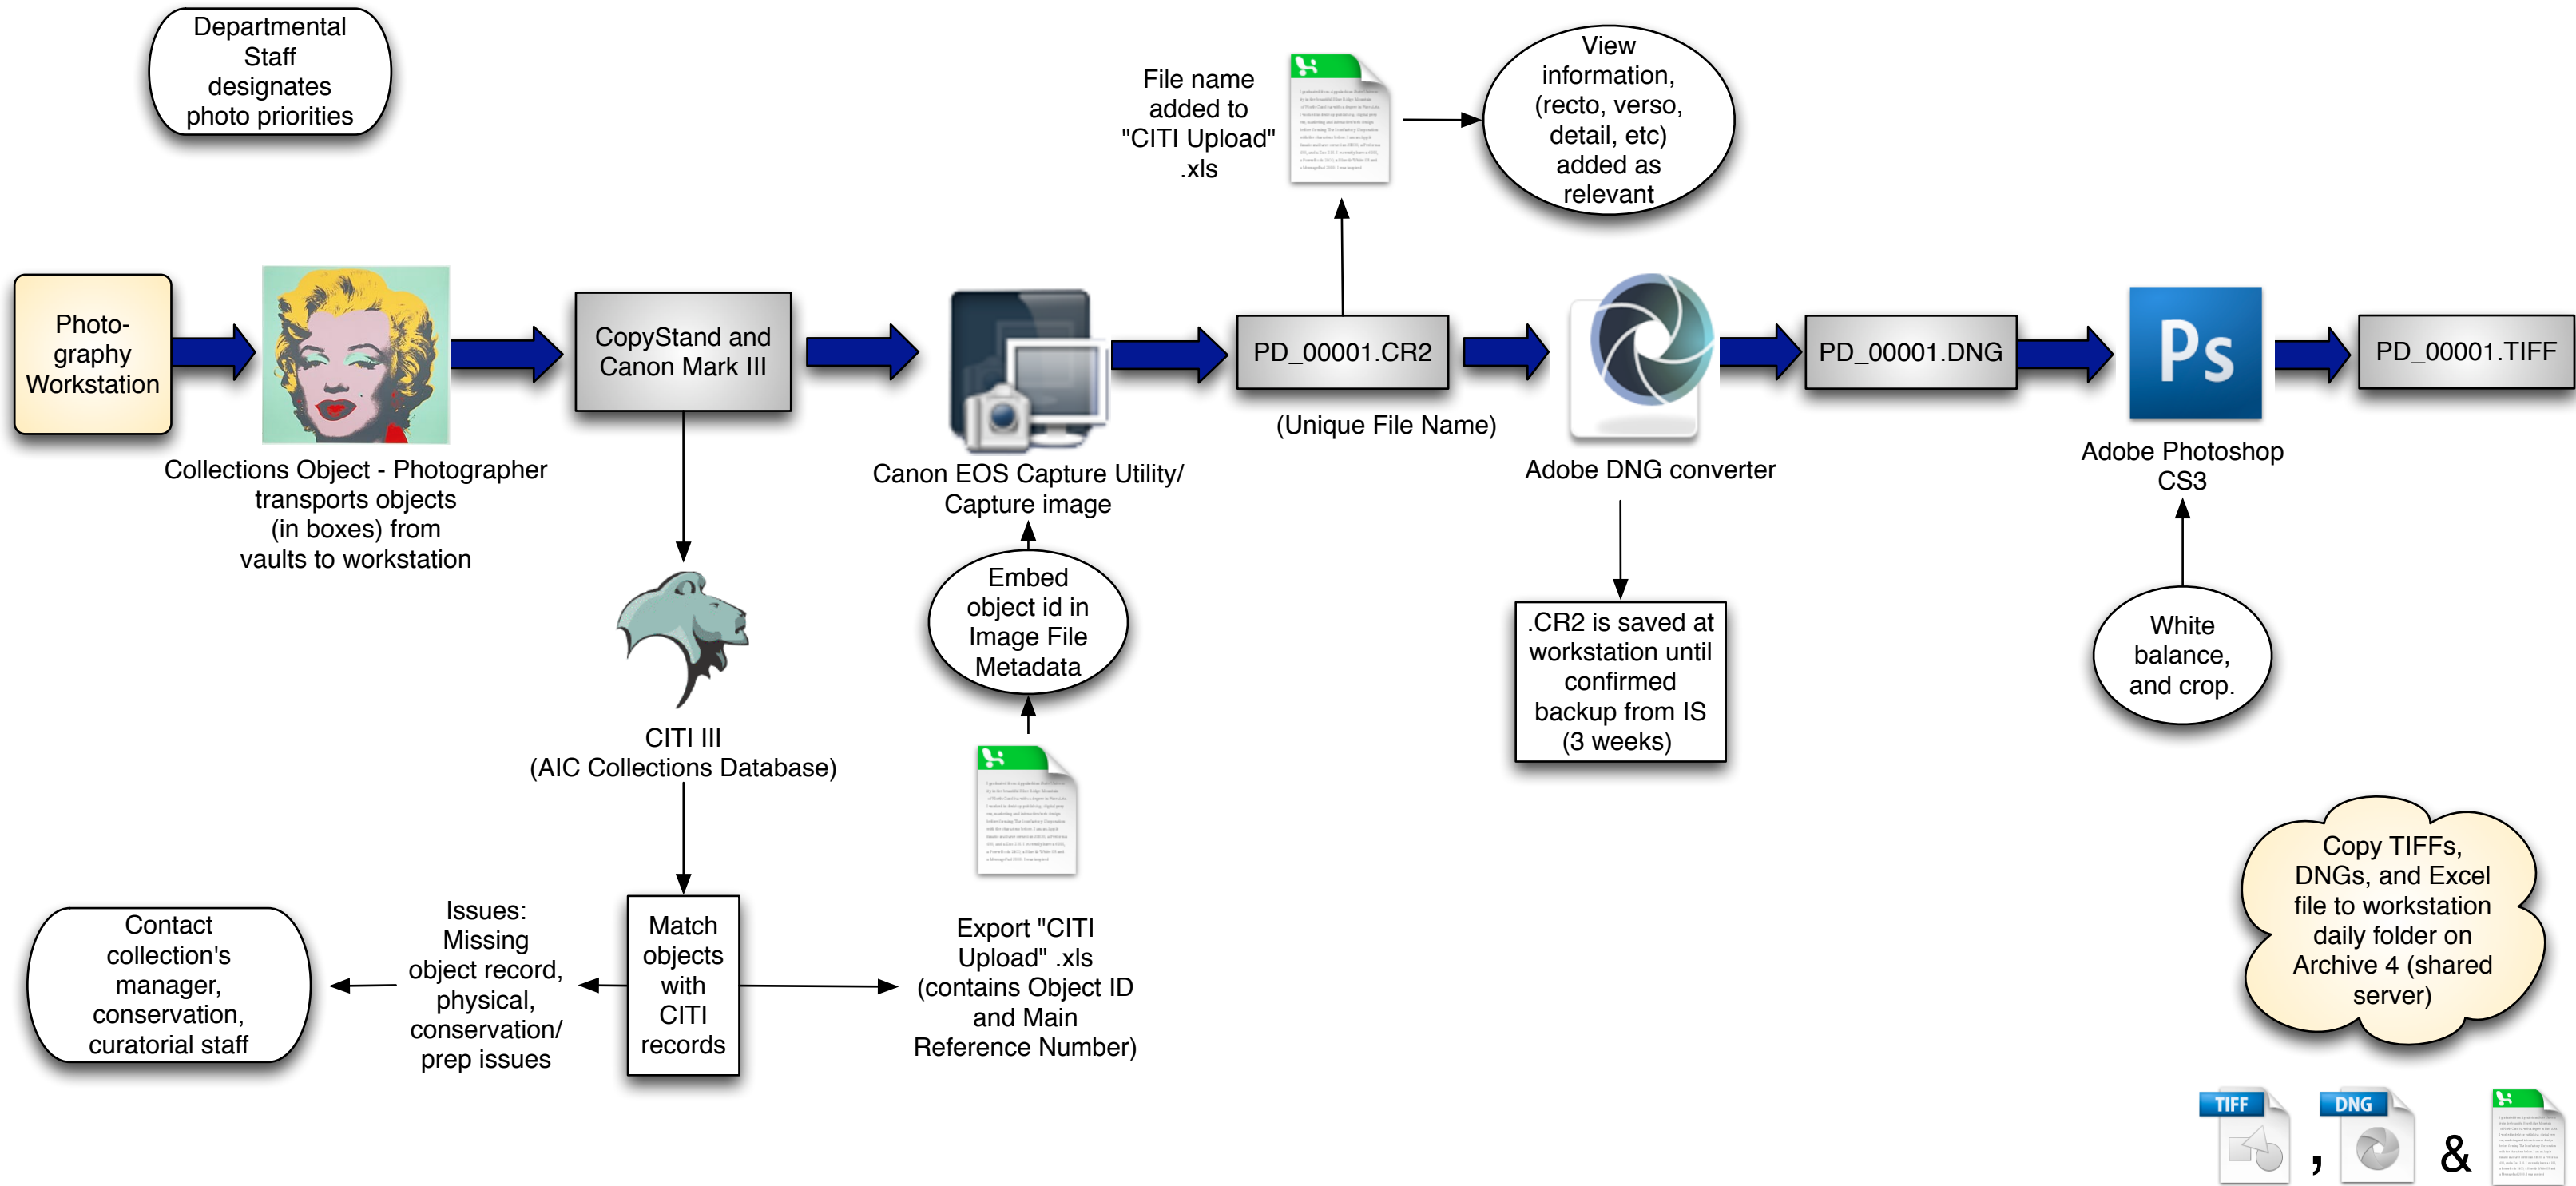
Departmental Staff designates photo priorities

File name added to "CITI Upload" .xls

View information, (recto, verso, detail, etc) added as relevant

Photography Workstation

Collections Object - Photographer transports objects (in boxes) from vaults to workstation

CopyStand and Canon Mark III

Canon EOS Capture Utility/ Capture image

PD_00001.CR2

(Unique File Name)

Adobe DNG converter

PD_00001.DNG

Ps

Adobe Photoshop CS3

PD_00001.TIFF

CITI III
(AIC Collections Database)

Embed object id in Image File Metadata

.CR2 is saved at workstation until confirmed backup from IS (3 weeks)

White balance, and crop.

Copy TIFFs, DNGs, and Excel file to workstation daily folder on Archive 4 (shared server)

Contact collection's manager, conservation, curatorial staff

Issues: Missing object record, physical, conservation/ prep issues

Match objects with CITI records

Export "CITI Upload" .xls (contains Object ID and Main Reference Number)

TIFF , DNG &